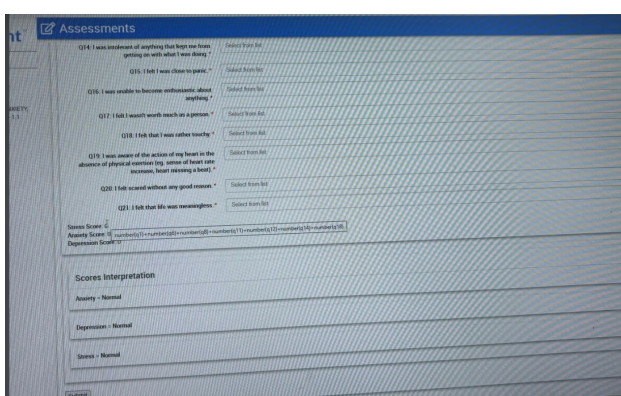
nt

Assessments

Q14: I was intolerant of anything that kept me from getting on with what I was doing. * Select from list

Q15: I felt I was close to panic. * Select from list

Q16: I was unable to become enthusiastic about anything. * Select from list

Q17: I felt I wasn't worth much as a person. * Select from list

Q18: I felt that I was rather touchy. * Select from list

Q19: I was aware of the action of my heart in the absence of physical exertion (eg. sense of heart rate increase, heart missing a beat). * Select from list

Q20: I felt scared without any good reason. * Select from list

Q21: I felt that life was meaningless. * Select from list

Stress Score: 0
Anxiety Score: 0 number(q1)+number(q6)+number(q8)+number(q11)+number(q12)+number(q14)+number(q18)
Depression Score: 0

Scores Interpretation

Anxiety = Normal

Depression = Normal

Stress = Normal

Submit